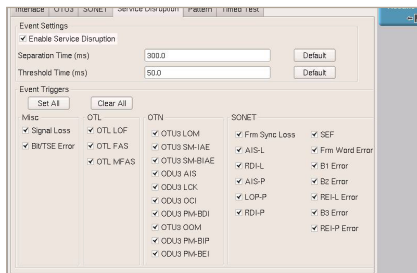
Interface | OTU3 | SONET | Service Disruption | Pattern | Timed Test

Event Settings
✓ Enable Service Disruption
Separation Time (ms) 300.0 Default
Threshold Time (ms) 50.0 Default

Event Triggers
Set All Clear All

Misc
✓ Signal Loss
✓ Bit/TSE Error

OTL
✓ OTL LOF
✓ OTL FAS
✓ OTL MFAS

OTN
✓ OTU3 LOM
✓ OTU3 SM-IAE
✓ OTU3 SM-BIAE
✓ ODU3 AIS
✓ ODU3 LCK
✓ ODU3 OCI
✓ ODU3 PM-BDI
✓ OTU3 OOM
✓ ODU3 PM-BIP
✓ ODU3 PM-BEI

SONET
✓ Frm Sync Loss
✓ AIS-L
✓ RDI-L
✓ AIS-P
✓ LOP-P
✓ RDI-P
✓ SEF
✓ Frm Word Error
✓ B1 Error
✓ B2 Error
✓ REI-L Error
✓ B3 Error
✓ REI-P Error